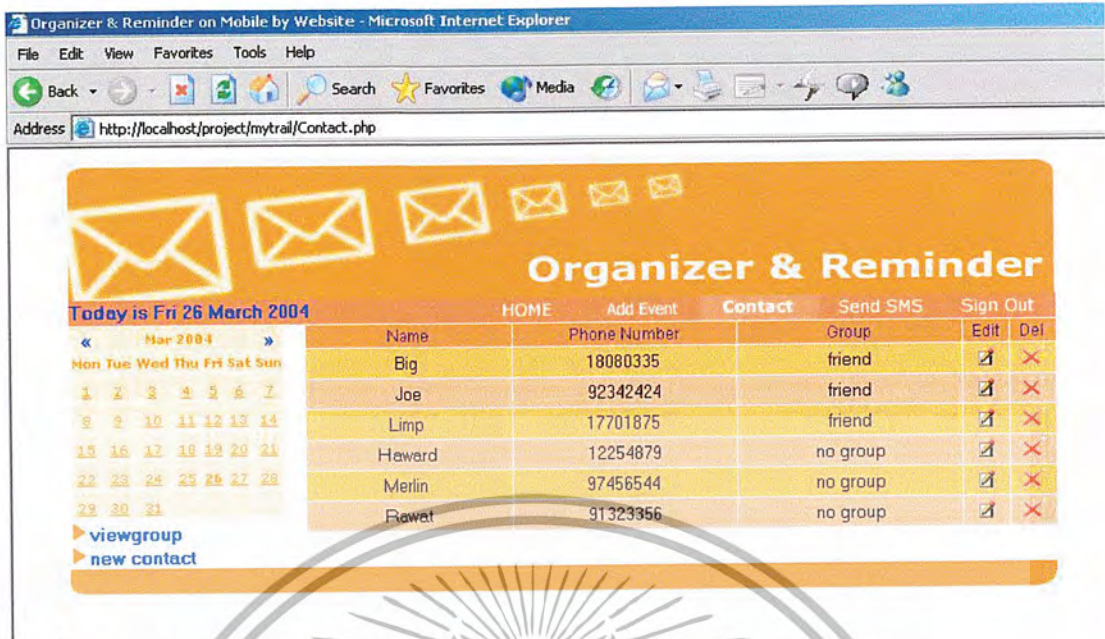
Organizer & Reminder on Mobile by Website - Microsoft Internet Explorer

File Edit View Favorites Tools Help

Back Search Favorites Media

Address http://localhost/project/mytrail/Contact.php

Organizer & Reminder

Today is Fri 26 March 2004

HOME Add Event Contact Send SMS Sign Out

« Mar 2004 »

| Mon | Tue | Wed | Thu | Fri | Sat | Sun |
|---|---|---|---|---|---|---|
| 1 | 2 | 3 | 4 | 5 | 6 | 7 |
| 8 | 9 | 10 | 11 | 12 | 13 | 14 |
| 15 | 16 | 17 | 18 | 19 | 20 | 21 |
| 22 | 23 | 24 | 25 | 26 | 27 | 28 |
| 29 | 30 | 31 | | | | |

| Name | Phone Number | Group | Edit | Del |
|---|---|---|---|---|
| Big | 18080335 | friend | | |
| Joe | 92342424 | friend | | |
| Limp | 17701875 | friend | | |
| Haward | 12254879 | no group | | |
| Merlin | 97456544 | no group | | |
| Rawat | 91323356 | no group | | |

viewgroup
new contact